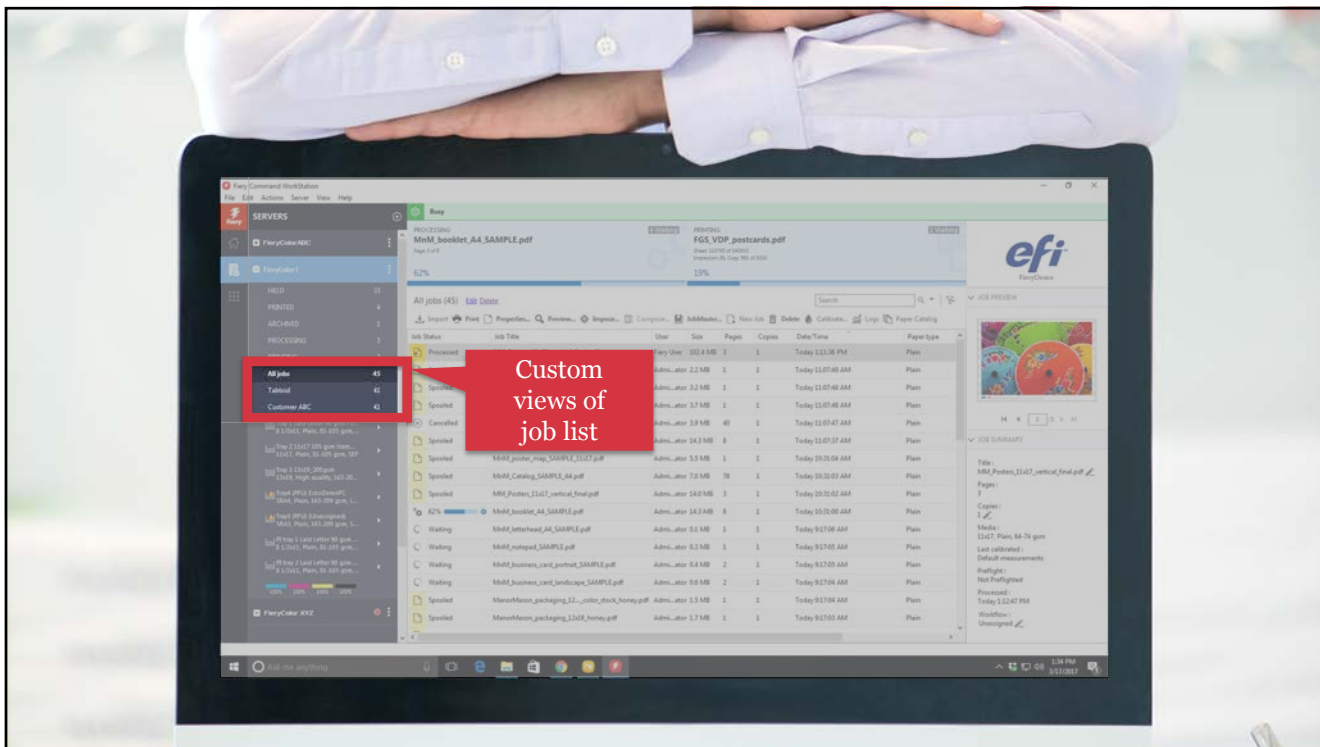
Fiery Command WorkStation
File Edit Actions Server View Help

SERVERS
FieryColorABC
FieryColor1
HELD
PRINTED
ARCHIVED
PROCESSING
All jobs 45
Tabloid 45
Customer ABC 41
FieryColor XYZ

Busy
PROCESSING
MnM_booklet_A4_SAMPLE.pdf
62%
PRINTING
FGS_VDP_postcards.pdf
13%

efi
FieryDriven

All jobs (45) Edit Delete
Import Print Properties... Preview... Impose... Compose... JobMaster... New Job Delete Calibrate... Logs Paper Catalog

| Job Status | Job Title | User | Size | Pages | Copies | Date/Time | Paper type |
|---|---|---|---|---|---|---|---|
| Processed | | Fiery User | 102.4 MB | 1 | | Today 1:11:36 PM | Plain |
| Spooled | | Admi...ator | 2.2 MB | 1 | 1 | Today 11:07:49 AM | Plain |
| Spooled | | Admi...ator | 3.2 MB | 1 | 1 | Today 11:07:48 AM | Plain |
| Spooled | | Admi...ator | 3.7 MB | 1 | 1 | Today 11:07:48 AM | Plain |
| Cancelled | | Admi...ator | 3.9 MB | 40 | 1 | Today 11:07:47 AM | Plain |
| Spooled | | Admi...ator | 14.3 MB | 8 | 1 | Today 11:07:37 AM | Plain |
| Spooled | MnM_poster_map_SAMPLE_11x17.pdf | Admi...ator | 5.5 MB | 1 | 1 | Today 10:31:04 AM | Plain |
| Spooled | MnM_Catalog_SAMPLE_A4.pdf | Admi...ator | 7.8 MB | 78 | 1 | Today 10:31:03 AM | Plain |
| Spooled | MM_Posters_11x17_vertical_final.pdf | Admi...ator | 14.0 MB | 3 | 1 | Today 10:31:02 AM | Plain |
| 62% | MnM_booklet_A4_SAMPLE.pdf | Admi...ator | 14.3 MB | 8 | 1 | Today 10:31:00 AM | Plain |
| Waiting | MnM_letterhead_A4_SAMPLE.pdf | Admi...ator | 0.1 MB | 1 | 1 | Today 9:17:06 AM | Plain |
| Waiting | MnM_notepad_SAMPLE.pdf | Admi...ator | 0.3 MB | 1 | 1 | Today 9:17:05 AM | Plain |
| Waiting | MnM_business_card_portrait_SAMPLE.pdf | Admi...ator | 0.4 MB | 2 | 1 | Today 9:17:05 AM | Plain |
| Waiting | MnM_business_card_landscape_SAMPLE.pdf | Admi...ator | 0.6 MB | 2 | 1 | Today 9:17:04 AM | Plain |
| Spooled | ManorMason_packaging_12..._color_stock_honey.pdf | Admi...ator | 1.5 MB | 1 | 1 | Today 9:17:04 AM | Plain |
| Spooled | ManorMason_packaging_12x18_honey.pdf | Admi...ator | 1.7 MB | 1 | 1 | Today 9:17:03 AM | Plain |

Custom views of job list

JOB PREVIEW
JOB SUMMARY
Title: MM_Posters_11x17_vertical_final.pdf
Pages: 3
Copies: 1
Media: 11x17, Plain, 64-74 gsm
Last calibrated: Default measurements
Preflight: Not Preflighted
Processed: Today 1:12:47 PM
Workflow: Unassigned

Ask me anything
3:34 PM 3/17/2017